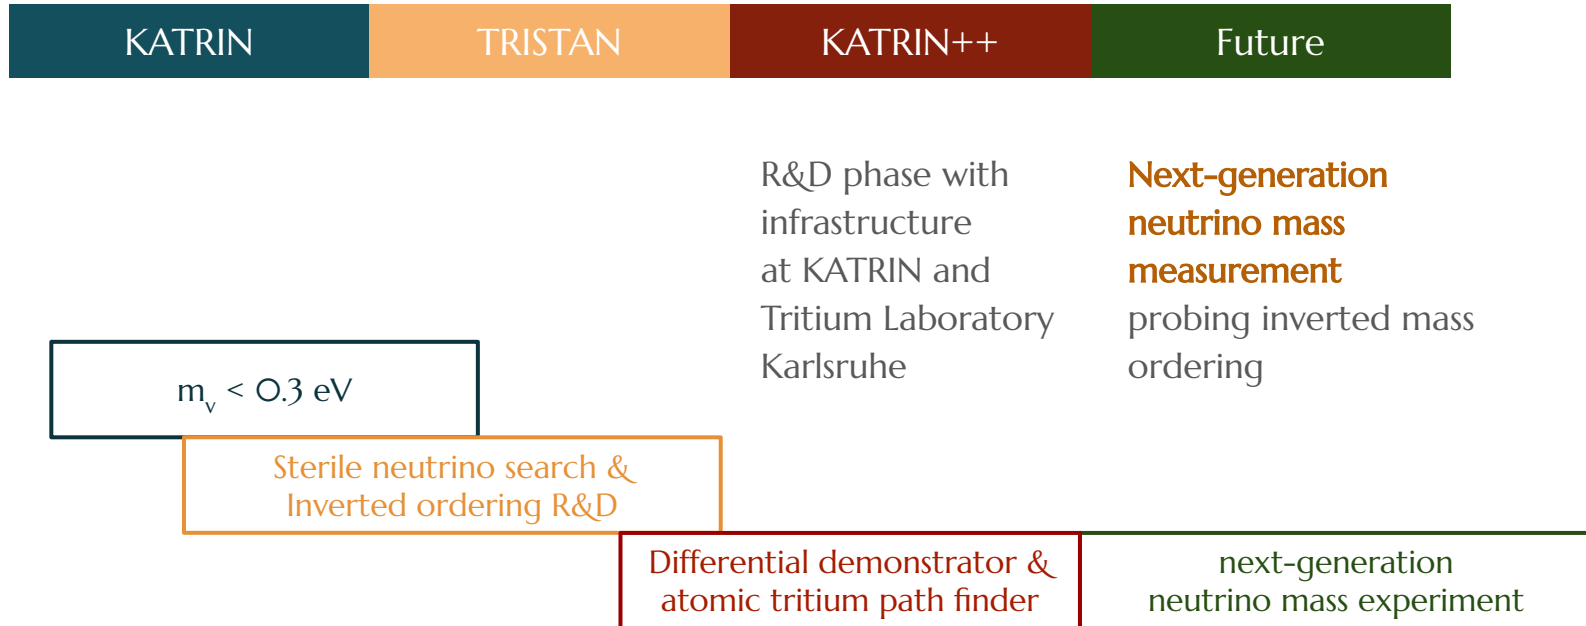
| KATRIN | TRISTAN | KATRIN++ | Future |
|---|---|---|---|

R&D phase with infrastructure at KATRIN and Tritium Laboratory Karlsruhe

Next-generation neutrino mass measurement probing inverted mass ordering

$m_\nu$ < 0.3 eV

Sterile neutrino search & Inverted ordering R&D

Differential demonstrator & atomic tritium path finder

next-generation neutrino mass experiment